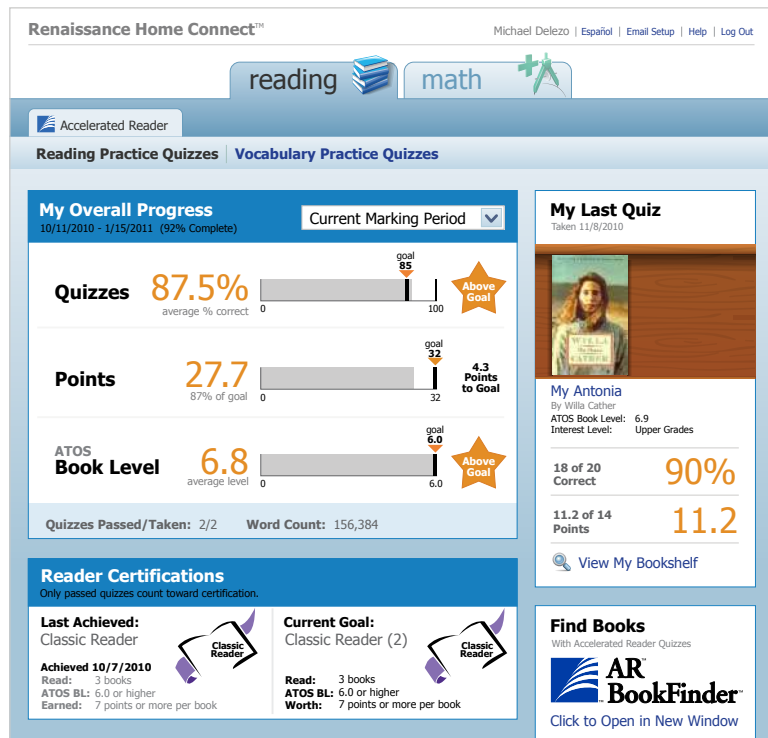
Renaissance Home Connect™

Michael Delezo | Español | Email Setup | Help | Log Out

reading

math

Accelerated Reader

Reading Practice Quizzes | Vocabulary Practice Quizzes

My Overall Progress
10/11/2010 - 1/15/2011 (92% Complete)

Current Marking Period

Quizzes 87.5% average % correct
goal 85
0 100
Above Goal

Points 27.7 87% of goal
goal 32
0 32
4.3 Points to Goal

ATOS Book Level 6.8 average level
goal 6.0
0 6.0
Above Goal

Quizzes Passed/Taken: 2/2 Word Count: 156,384

My Last Quiz
Taken 11/8/2010

WILLA CATHER My Antonia

My Antonia
By Willa Cather
ATOS Book Level: 6.9
Interest Level: Upper Grades

18 of 20 Correct 90%

11.2 of 14 Points 11.2

View My Bookshelf

Reader Certifications
Only passed quizzes count toward certification.

Last Achieved:
Classic Reader

Classic Reader

Achieved 10/7/2010
Read: 3 books
ATOS BL: 6.0 or higher
Earned: 7 points or more per book

Current Goal:
Classic Reader (2)

Classic Reader

Read: 3 books
ATOS BL: 6.0 or higher
Worth: 7 points or more per book

Find Books
With Accelerated Reader Quizzes

AR BookFinder™

Click to Open in New Window